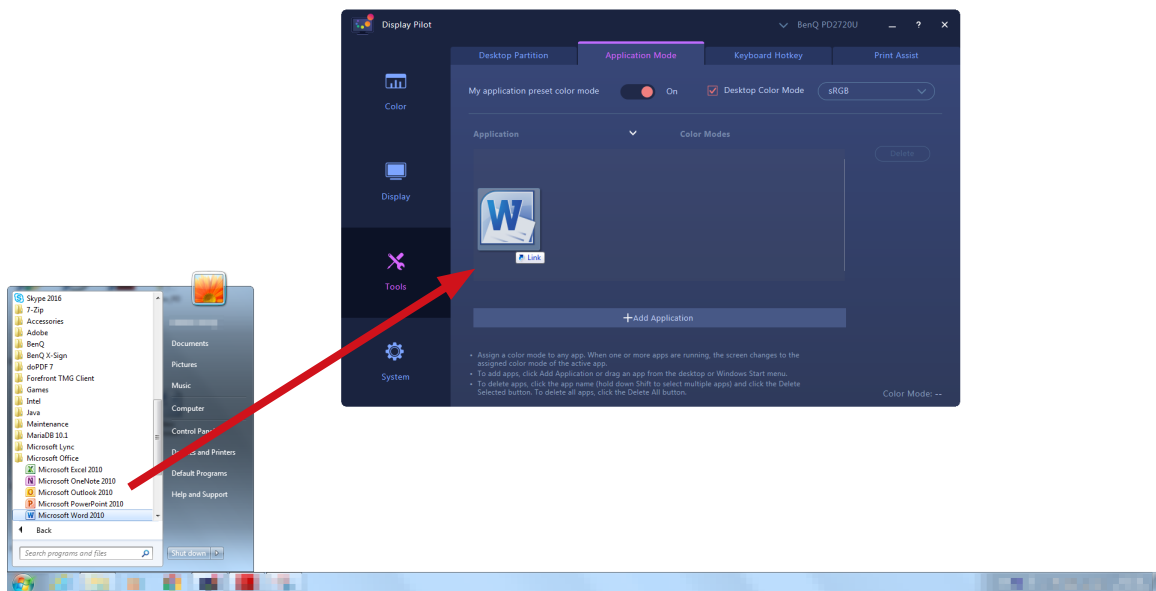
Display Pilot
BenQ PD2720U
? ×
Desktop Partition
Application Mode
Keyboard Hotkey
Print Assist
Color
Display
Tools
System
My application preset color mode
On
Desktop Color Mode
sRGB
Application
Color Modes
Delete
Link
+Add Application
• Assign a color mode to any app. When one or more apps are running, the screen changes to the assigned color mode of the active app.
• To add apps, click Add Application or drag an app from the desktop or Windows Start menu.
• To delete apps, click the app name (hold down Shift to select multiple apps) and click the Delete Selected button. To delete all apps, click the Delete All button.
Color Mode: --

Skype 2016
7-Zip
Accessories
Adobe
BenQ
BenQ X-Sign
doPDF 7
Forefront TMG Client
Games
Intel
Java
Maintenance
MariaDB 10.1
Microsoft Lync
Microsoft Office
Microsoft Excel 2010
Microsoft OneNote 2010
Microsoft Outlook 2010
Microsoft PowerPoint 2010
Microsoft Word 2010
Back
Search programs and files
Documents
Pictures
Music
Computer
Control Pan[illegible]
D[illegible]s and Printers
Default Programs
Help and Support
Shut down